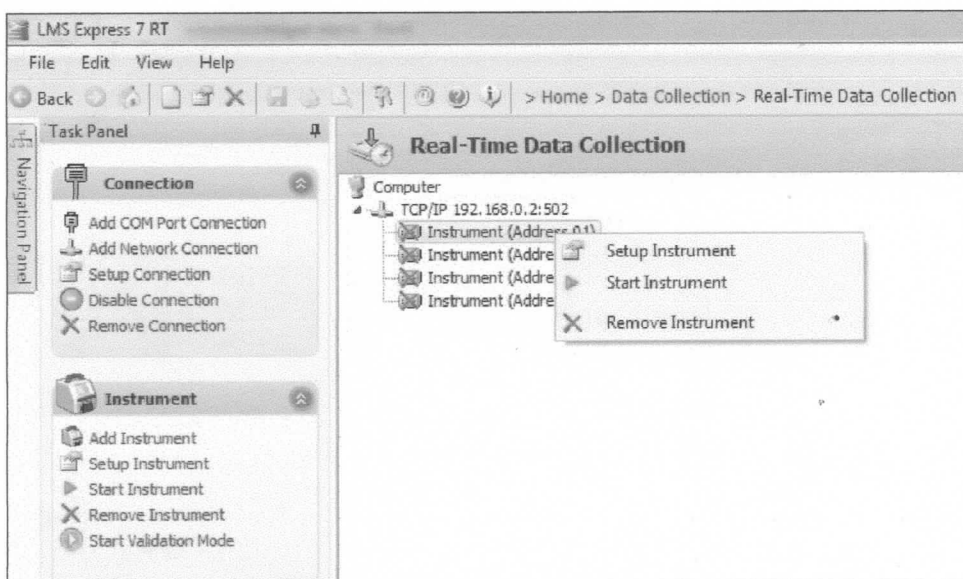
LMS Express 7 RT

File Edit View Help

Back > Home > Data Collection > Real-Time Data Collection

Task Panel

Navigation Panel

Connection

Add COM Port Connection
Add Network Connection
Setup Connection
Disable Connection
Remove Connection

Instrument

Add Instrument
Setup Instrument
Start Instrument
Remove Instrument
Start Validation Mode

Real-Time Data Collection

Computer
TCP/IP 192.168.0.2:502
Instrument (Address 01)
Instrument (Addre
Instrument (Addre
Instrument (Addre

Setup Instrument
Start Instrument
Remove Instrument